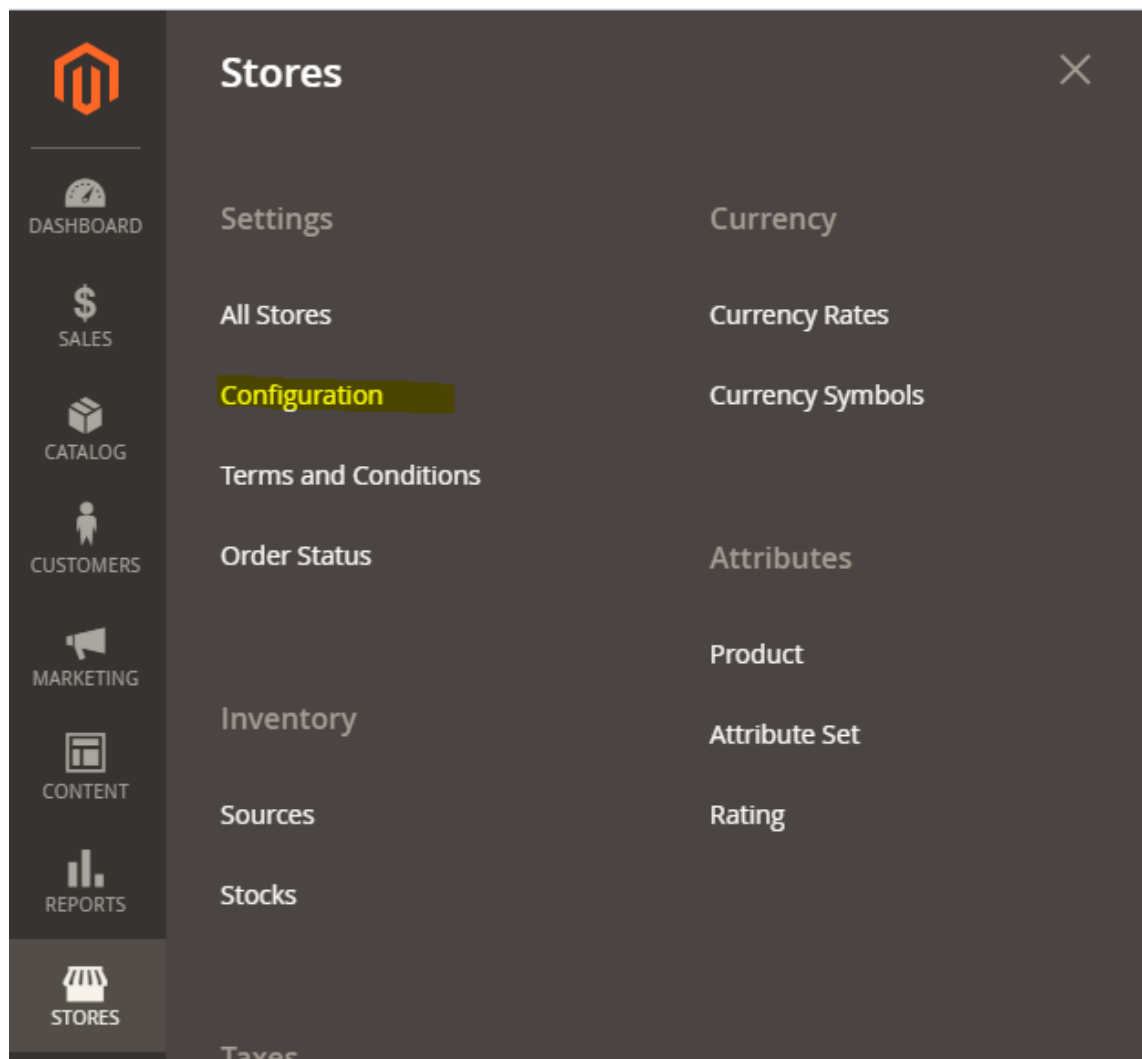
DASHBOARD
SALES
CATALOG
CUSTOMERS
MARKETING
CONTENT
REPORTS
STORES

Stores

Settings

All Stores

Configuration

Terms and Conditions

Order Status

Inventory

Sources

Stocks

Taxes

Currency

Currency Rates

Currency Symbols

Attributes

Product

Attribute Set

Rating